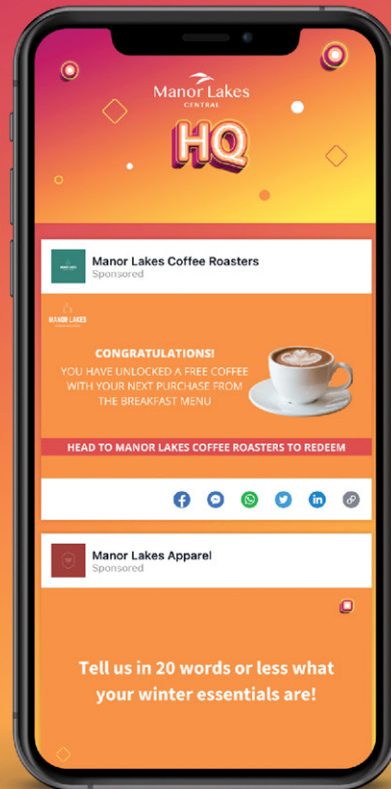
Manor Lakes CENTRAL

HQ

MANOR LAKES

Manor Lakes Coffee Roasters
Sponsored

MANOR LAKES

CONGRATULATIONS!
YOU HAVE UNLOCKED A FREE COFFEE WITH YOUR NEXT PURCHASE FROM THE BREAKFAST MENU

HEAD TO MANOR LAKES COFFEE ROASTERS TO REDEEM

Manor Lakes Apparel
Sponsored

Tell us in 20 words or less what your winter essentials are!